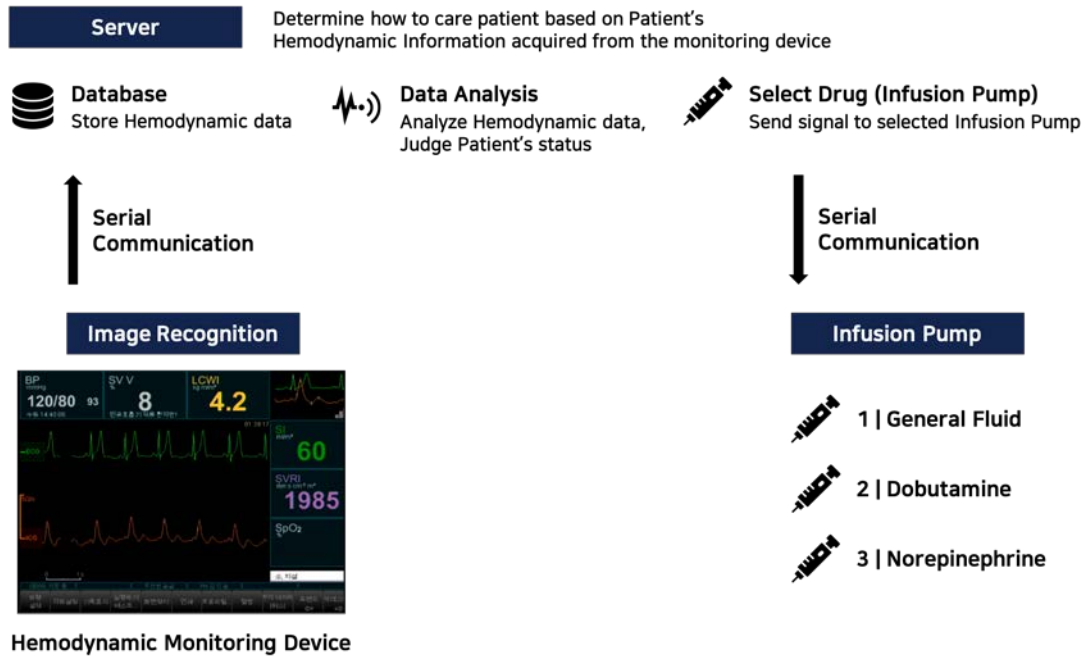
Server

Determine how to care patient based on Patient's Hemodynamic Information acquired from the monitoring device

Database
Store Hemodynamic data

Data Analysis
Analyze Hemodynamic data, Judge Patient's status

Select Drug (Infusion Pump)
Send signal to selected Infusion Pump

Serial Communication

Serial Communication

Image Recognition

Infusion Pump

BP
120/80 93
SV V
8
LCWI
4.2
SI
60
SVRI
1985
SpO2

1 | General Fluid

2 | Dobutamine

3 | Norepinephrine

Hemodynamic Monitoring Device